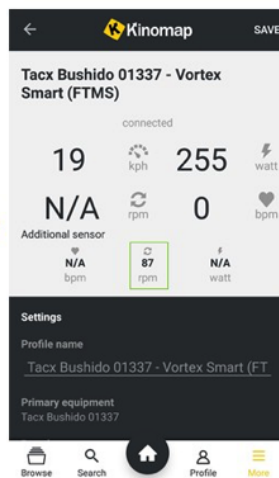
Kinomap SAVE

Tacx Bushido 01337 - Vortex Smart (FTMS)

connected

19 kph 255 watt

N/A rpm 0 bpm

Additional sensor

N/A bpm 87 rpm N/A watt

Settings

Profile name

Tacx Bushido 01337 - Vortex Smart (FT

Primary equipment
Tacx Bushido 01337

Browse Search Profile More